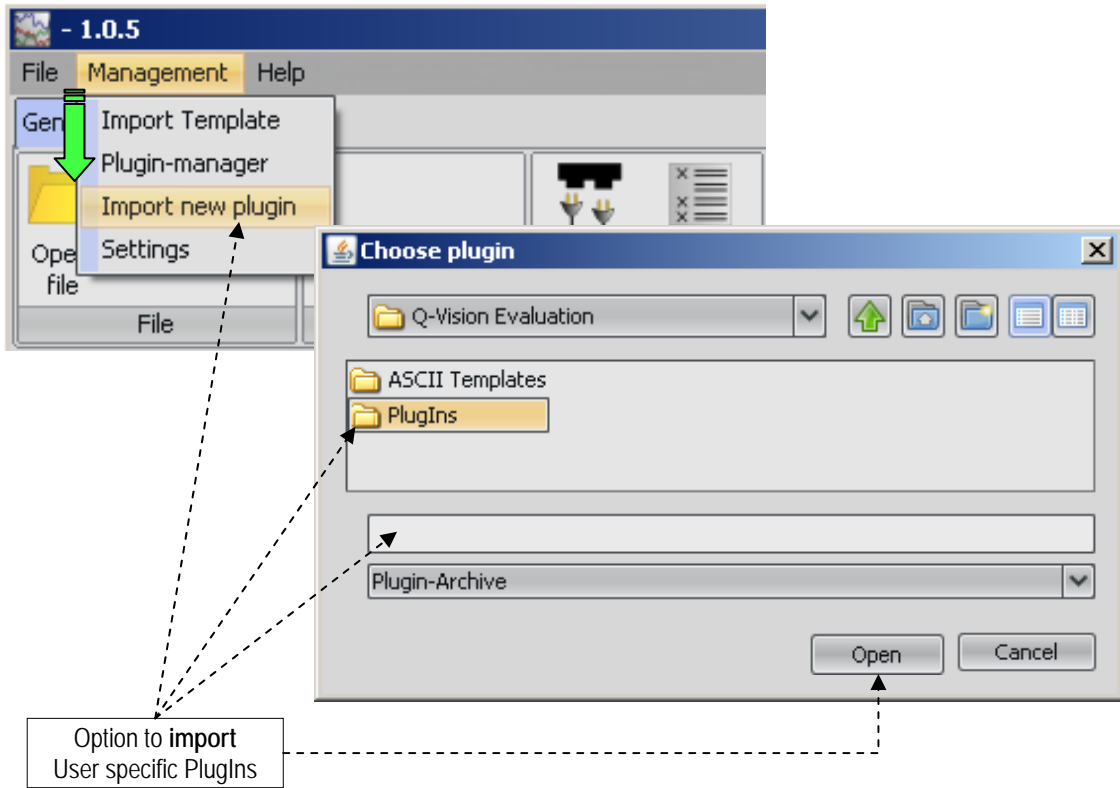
- 1.0.5

File Management Help

Gen

Import Template
Plugin-manager
Import new plugin
Settings

Ope file

File

Choose plugin

Q-Vision Evaluation

ASCII Templates
PlugIns

Plugin-Archive

Open
Cancel

Option to **import** User specific PlugIns